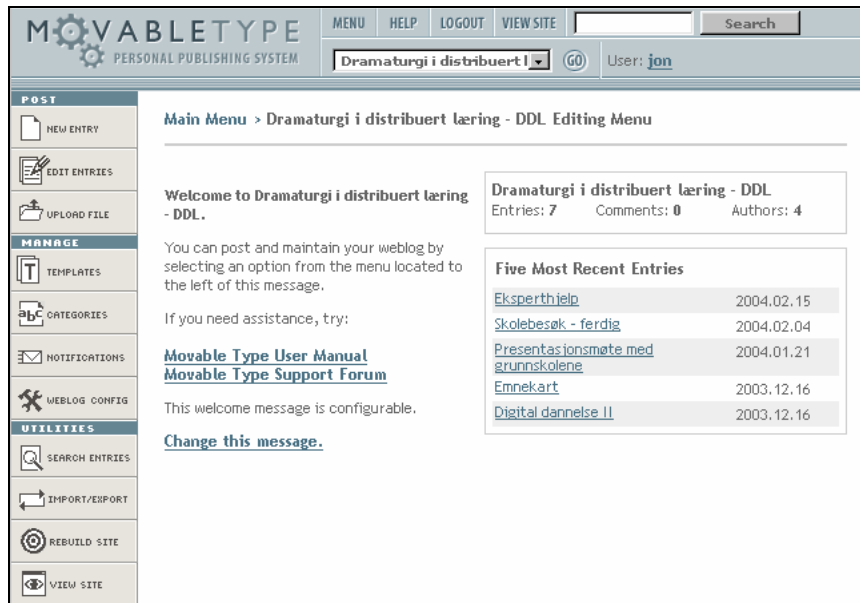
MOVABLETYPE
PERSONAL PUBLISHING SYSTEM

MENU HELP LOGOUT VIEW SITE Search

Dramaturgi i distribuert l GO User: jon

POST
NEW ENTRY
EDIT ENTRIES
UPLOAD FILE
MANAGE
TEMPLATES
CATEGORIES
NOTIFICATIONS
WEBLOG CONFIG
UTILITIES
SEARCH ENTRIES
IMPORT/EXPORT
REBUILD SITE
VIEW SITE

Main Menu > Dramaturgi i distribuert læring - DDL Editing Menu

Welcome to Dramaturgi i distribuert læring - DDL.

You can post and maintain your weblog by selecting an option from the menu located to the left of this message.

If you need assistance, try:

Movable Type User Manual
Movable Type Support Forum

This welcome message is configurable.

Change this message.

Dramaturgi i distribuert læring - DDL
Entries: 7 Comments: 0 Authors: 4

Five Most Recent Entries

| | |
|---|---|
| Eksperthjelp | 2004.02.15 |
| Skolebesøk - ferdig | 2004.02.04 |
| Presentasjonsmøte med grunnskolene | 2004.01.21 |
| Emnekart | 2003.12.16 |
| Digital dannelse II | 2003.12.16 |